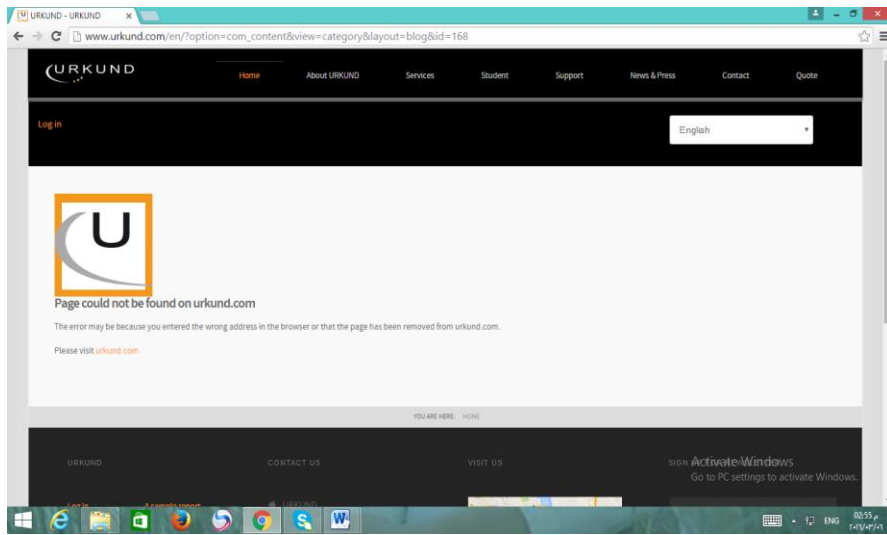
URKUND - URKUND ×

www.urkund.com/en/?option=com_content&view=category&layout=blog&id=168

URKUND

Home About URKUND Services Student Support News & Press Contact Quote

Log in

English

U

Page could not be found on urkund.com

The error may be because you entered the wrong address in the browser or that the page has been removed from urkund.com.

Please visit urkund.com

YOU ARE HERE: HOME

URKUND CONTACT US VISIT US SIGN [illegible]

Activate Windows
Go to PC settings to activate Windows.

Log in A sample report URKUND

ENG 02:55